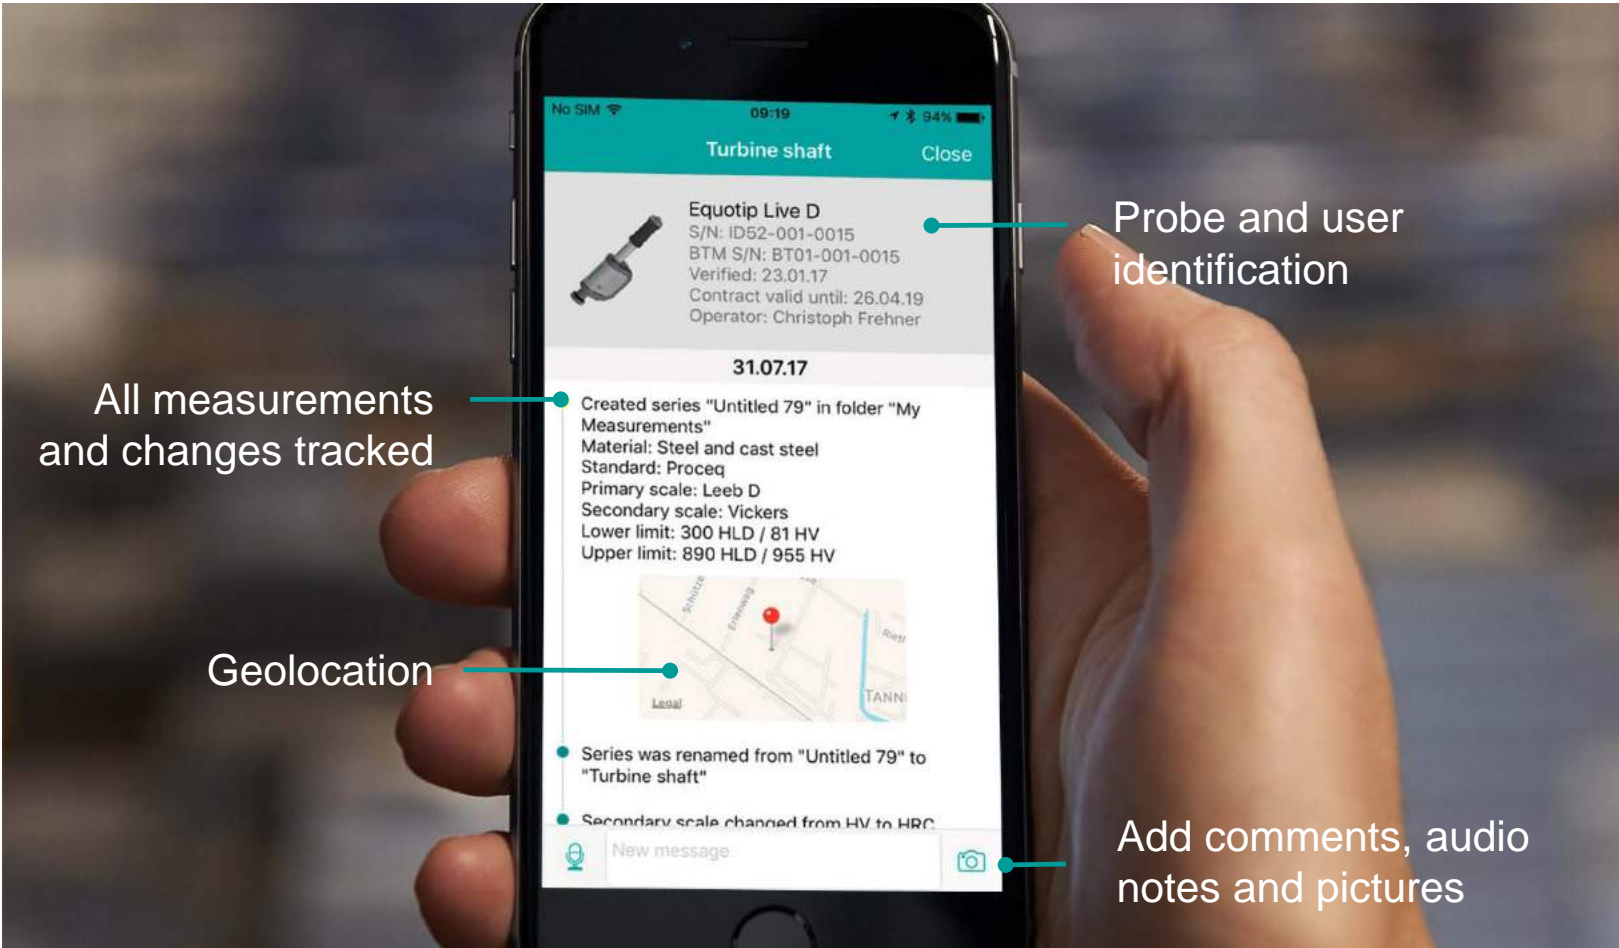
No SIM 09:19 94%

Turbine shaft Close

Equotip Live D
S/N: ID52-001-0015
BTM S/N: BT01-001-0015
Verified: 23.01.17
Contract valid until: 26.04.19
Operator: Christoph Frehner

Probe and user identification

31.07.17

All measurements and changes tracked

Created series "Untitled 79" in folder "My Measurements"
Material: Steel and cast steel
Standard: Proceq
Primary scale: Leeb D
Secondary scale: Vickers
Lower limit: 300 HLD / 81 HV
Upper limit: 890 HLD / 955 HV

Geolocation

Schulze Erlenweg Riet TANN Legal

Series was renamed from "Untitled 79" to "Turbine shaft"

Secondary scale changed from HV to HRC

New message

Add comments, audio notes and pictures